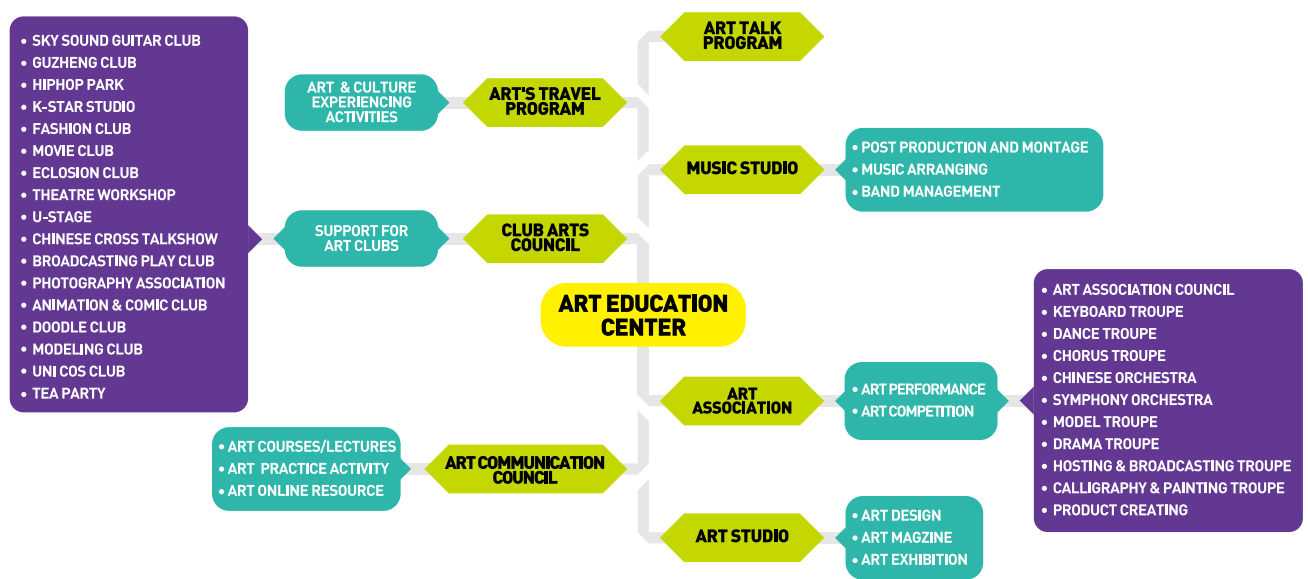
ART EDUCATION CENTER

ART TALK PROGRAM

ART'S TRAVEL PROGRAM

ART & CULTURE EXPERIENCING ACTIVITIES

MUSIC STUDIO

• POST PRODUCTION AND MONTAGE
• MUSIC ARRANGING
• BAND MANAGEMENT

CLUB ARTS COUNCIL

SUPPORT FOR ART CLUBS

• SKY SOUND GUITAR CLUB
• GUZHENG CLUB
• HIPHOP PARK
• K-STAR STUDIO
• FASHION CLUB
• MOVIE CLUB
• ECLOSION CLUB
• THEATRE WORKSHOP
• U-STAGE
• CHINESE CROSS TALKSHOW
• BROADCASTING PLAY CLUB
• PHOTOGRAPHY ASSOCIATION
• ANIMATION & COMIC CLUB
• DOODLE CLUB
• MODELING CLUB
• UNI COS CLUB
• TEA PARTY

ART ASSOCIATION

• ART PERFORMANCE
• ART COMPETITION

• ART ASSOCIATION COUNCIL
• KEYBOARD TROUPE
• DANCE TROUPE
• CHORUS TROUPE
• CHINESE ORCHESTRA
• SYMPHONY ORCHESTRA
• MODEL TROUPE
• DRAMA TROUPE
• HOSTING & BROADCASTING TROUPE
• CALLIGRAPHY & PAINTING TROUPE
• PRODUCT CREATING

ART COMMUNICATION COUNCIL

• ART COURSES/LECTURES
• ART PRACTICE ACTIVITY
• ART ONLINE RESOURCE

ART STUDIO

• ART DESIGN
• ART MAGZINE
• ART EXHIBITION